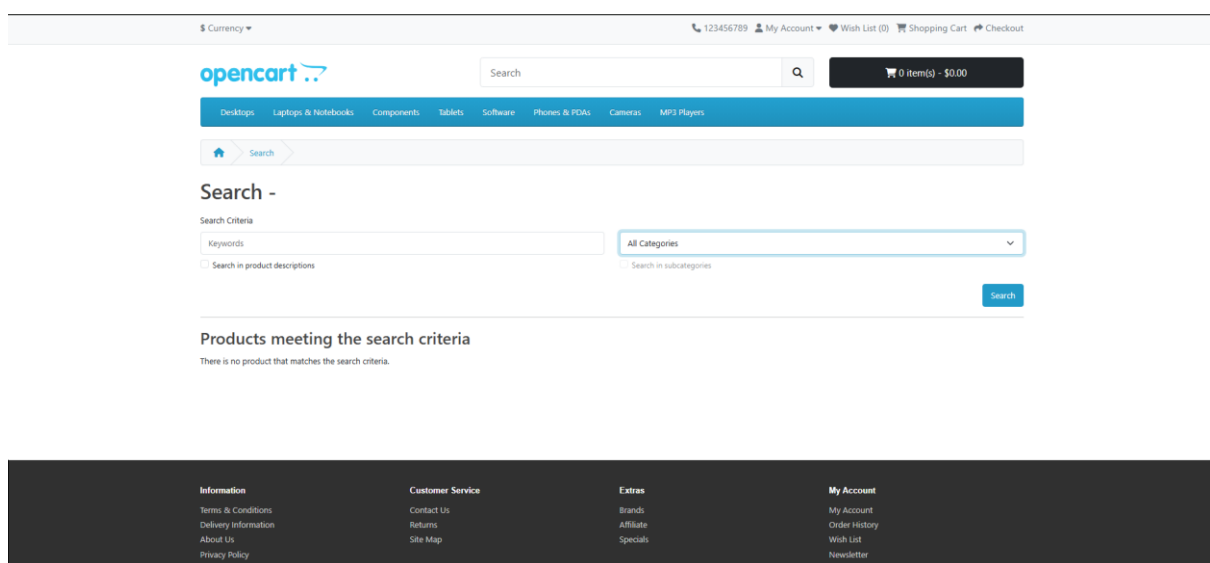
$ Currency

123456789 My Account Wish List (0) Shopping Cart Checkout

opencart

Search

0 item(s) - $0.00

Desktops Laptops & Notebooks Components Tablets Software Phones & PDAs Cameras MP3 Players

Search

Search -

Search Criteria

Keywords

All Categories

Search in product descriptions

Search in subcategories

Search

Products meeting the search criteria

There is no product that matches the search criteria.

Information
Terms & Conditions
Delivery Information
About Us
Privacy Policy

Customer Service
Contact Us
Returns
Site Map

Extras
Brands
Affiliate
Specials

My Account
My Account
Order History
Wish List
Newsletter